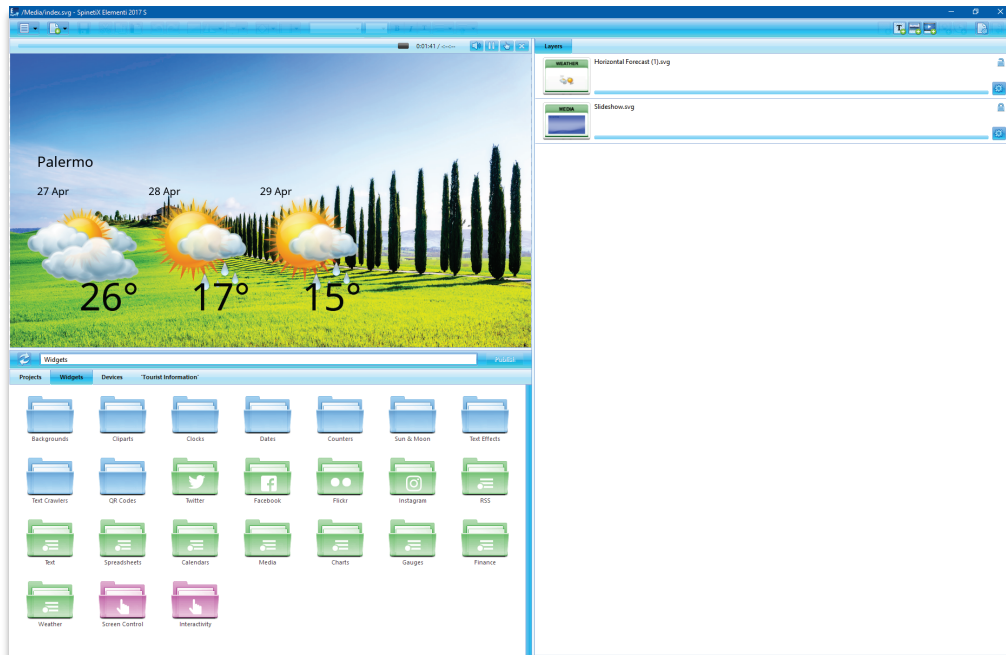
/Media/index.svg - SpinetiX Elementi 2017 S

0:01:41 / --:--

Layers

WEATHER
Horizontal Forecast (1).svg

MEDIA
Slideshow.svg

Palermo

27 Apr

28 Apr

29 Apr

26°

17°

15°

Widgets

Publish

Projects

Widgets

Devices

'Tourist Information'

Backgrounds

Cliparts

Clocks

Dates

Counters

Sun & Moon

Text Effects

Text Crawlers

QR Codes

Twitter

Facebook

Flickr

Instagram

RSS

Text

Spreadsheets

Calendars

Media

Charts

Gauges

Finance

Weather

Screen Control

Interactivity